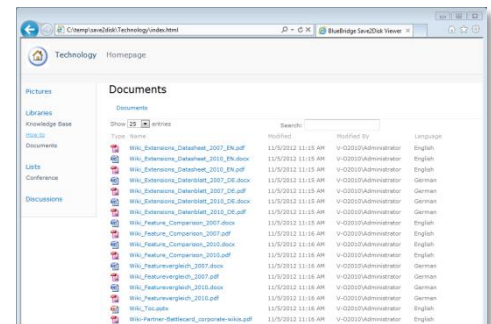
C:\temp\save2disk\Technology\index.html

BlueBridge Save2Disk Viewer ×

Technology Homepage

Pictures

Libraries
Knowledge Base
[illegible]
Documents

Lists
Conference

Discussions

Documents

Documents

Show 25 entries

Search:

| Type | Name | Modified | Modified By | Language |
|---|---|---|---|---|
| | Wiki_Extensions_Datasheet_2007_EN.pdf | 11/5/2012 11:15 AM | V-O2010\Administrator | English |
| | Wiki_Extensions_Datasheet_2010_EN.docx | 11/5/2012 11:15 AM | V-O2010\Administrator | English |
| | Wiki_Extensions_Datasheet_2010_EN.pdf | 11/5/2012 11:15 AM | V-O2010\Administrator | English |
| | Wiki_Extensions_Datenblatt_2007_DE.docx | 11/5/2012 11:15 AM | V-O2010\Administrator | German |
| | Wiki_Extensions_Datenblatt_2007_DE.pdf | 11/5/2012 11:15 AM | V-O2010\Administrator | German |
| | Wiki_Extensions_Datenblatt_2010_DE.docx | 11/5/2012 11:15 AM | V-O2010\Administrator | German |
| | Wiki_Extensions_Datenblatt_2010_DE.pdf | 11/5/2012 11:15 AM | V-O2010\Administrator | German |
| | Wiki_Feature_Comparison_2007.docx | 11/5/2012 11:15 AM | V-O2010\Administrator | English |
| | Wiki_Feature_Comparison_2007.pdf | 11/5/2012 11:16 AM | V-O2010\Administrator | English |
| | Wiki_Feature_Comparison_2010.docx | 11/5/2012 11:16 AM | V-O2010\Administrator | English |
| | Wiki_Feature_Comparison_2010.pdf | 11/5/2012 11:16 AM | V-O2010\Administrator | English |
| | Wiki_Featurevergleich_2007.docx | 11/5/2012 11:16 AM | V-O2010\Administrator | German |
| | Wiki_Featurevergleich_2007.pdf | 11/5/2012 11:16 AM | V-O2010\Administrator | German |
| | Wiki_Featurevergleich_2010.docx | 11/5/2012 11:16 AM | V-O2010\Administrator | German |
| | Wiki_Featurevergleich_2010.pdf | 11/5/2012 11:16 AM | V-O2010\Administrator | German |
| | Wiki_Too.pptx | 11/5/2012 11:16 AM | V-O2010\Administrator | English |
| | Wiki-Partner-Battlecard_corporate-wikis.pdf | 11/5/2012 11:16 AM | V-O2010\Administrator | English |